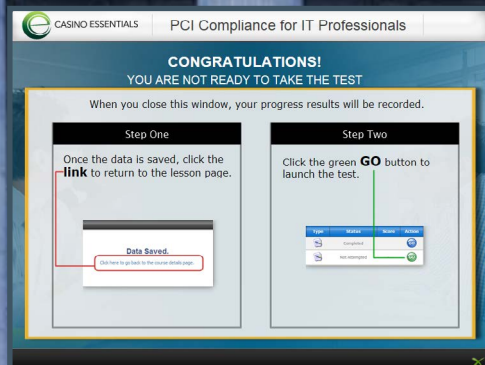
CASINO ESSENTIALS

PCI Compliance for IT Professionals

CONGRATULATIONS!
YOU ARE NOT READY TO TAKE THE TEST

When you close this window, your progress results will be recorded.

Step One

Once the data is saved, click the link to return to the lesson page.

Data Saved.
Click here to go back to the course details page.

Step Two

Click the green GO button to launch the test.

| Type | Status | Score | Action |
|---|---|---|---|
| | Completed | | |
| | Not Attempted | | GO |